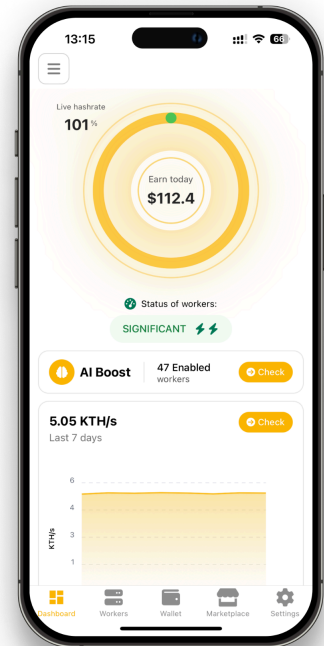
13:15

66

Live hashrate
101 %

Earn today
$112.4

Status of workers:

SIGNIFICANT

AI Boost

47 Enabled workers

Check

5.05 KTH/s

Last 7 days

Check

6
4
3
1

KTH/s

Dashboard
Workers
Wallet
Marketplace
Settings